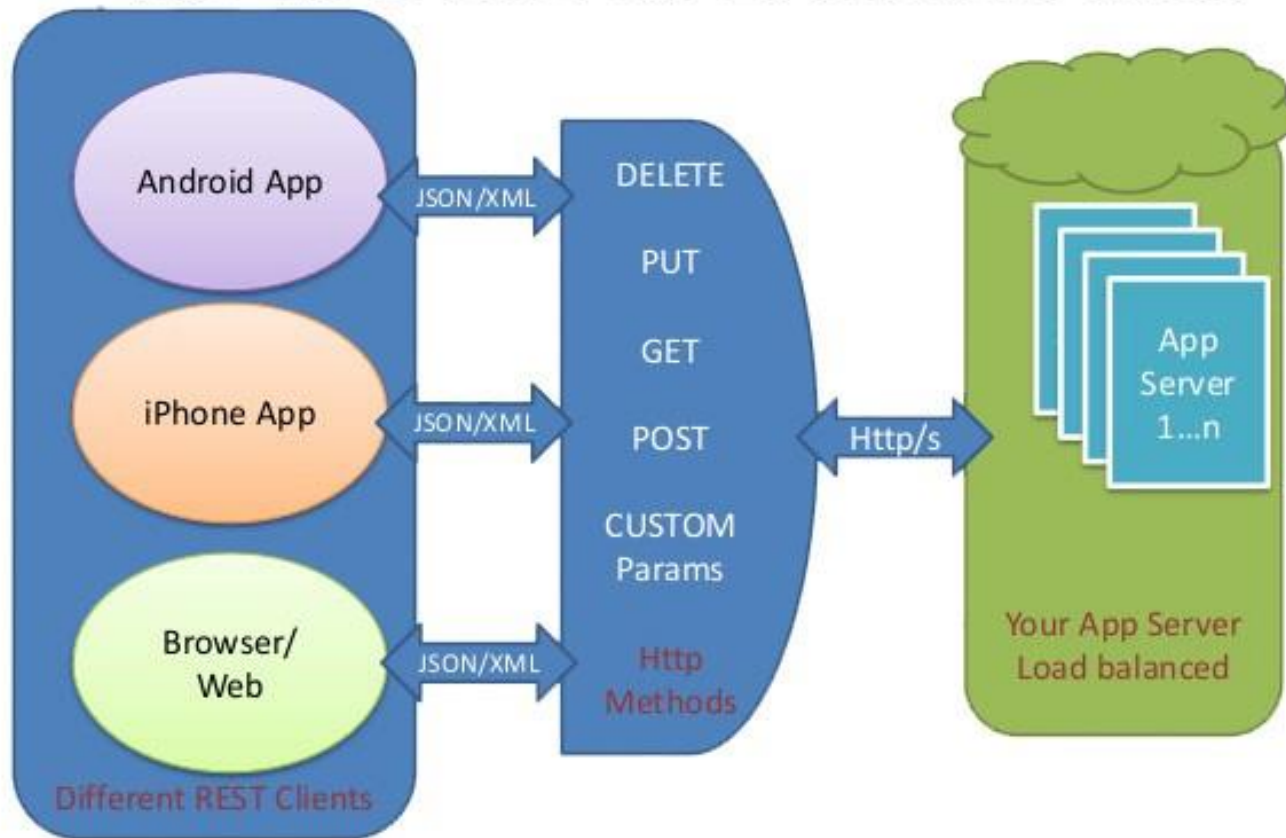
Android App

iPhone App

Browser/ Web

Different REST Clients

JSON/XML

JSON/XML

JSON/XML

DELETE

PUT

GET

POST

CUSTOM Params

Http Methods

Http/s

App Server 1...n

Your App Server Load balanced